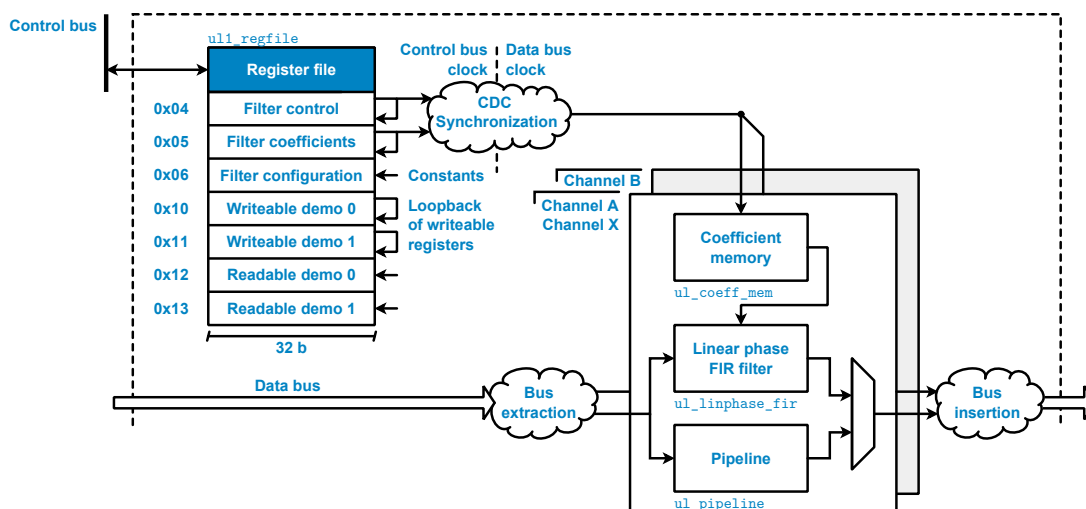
Control bus

ul1_regfile

Register file

0x04 Filter control

0x05 Filter coefficients

0x06 Filter configuration

0x10 Writeable demo 0

0x11 Writeable demo 1

0x12 Readable demo 0

0x13 Readable demo 1

32 b

Control bus clock

Data bus clock

CDC Synchronization

Constants

Loopback of writeable registers

Channel B

Channel A

Channel X

Coefficient memory

ul_coeff_mem

Linear phase FIR filter

ul_linphase_fir

Pipeline

ul_pipeline

Data bus

Bus extraction

Bus insertion